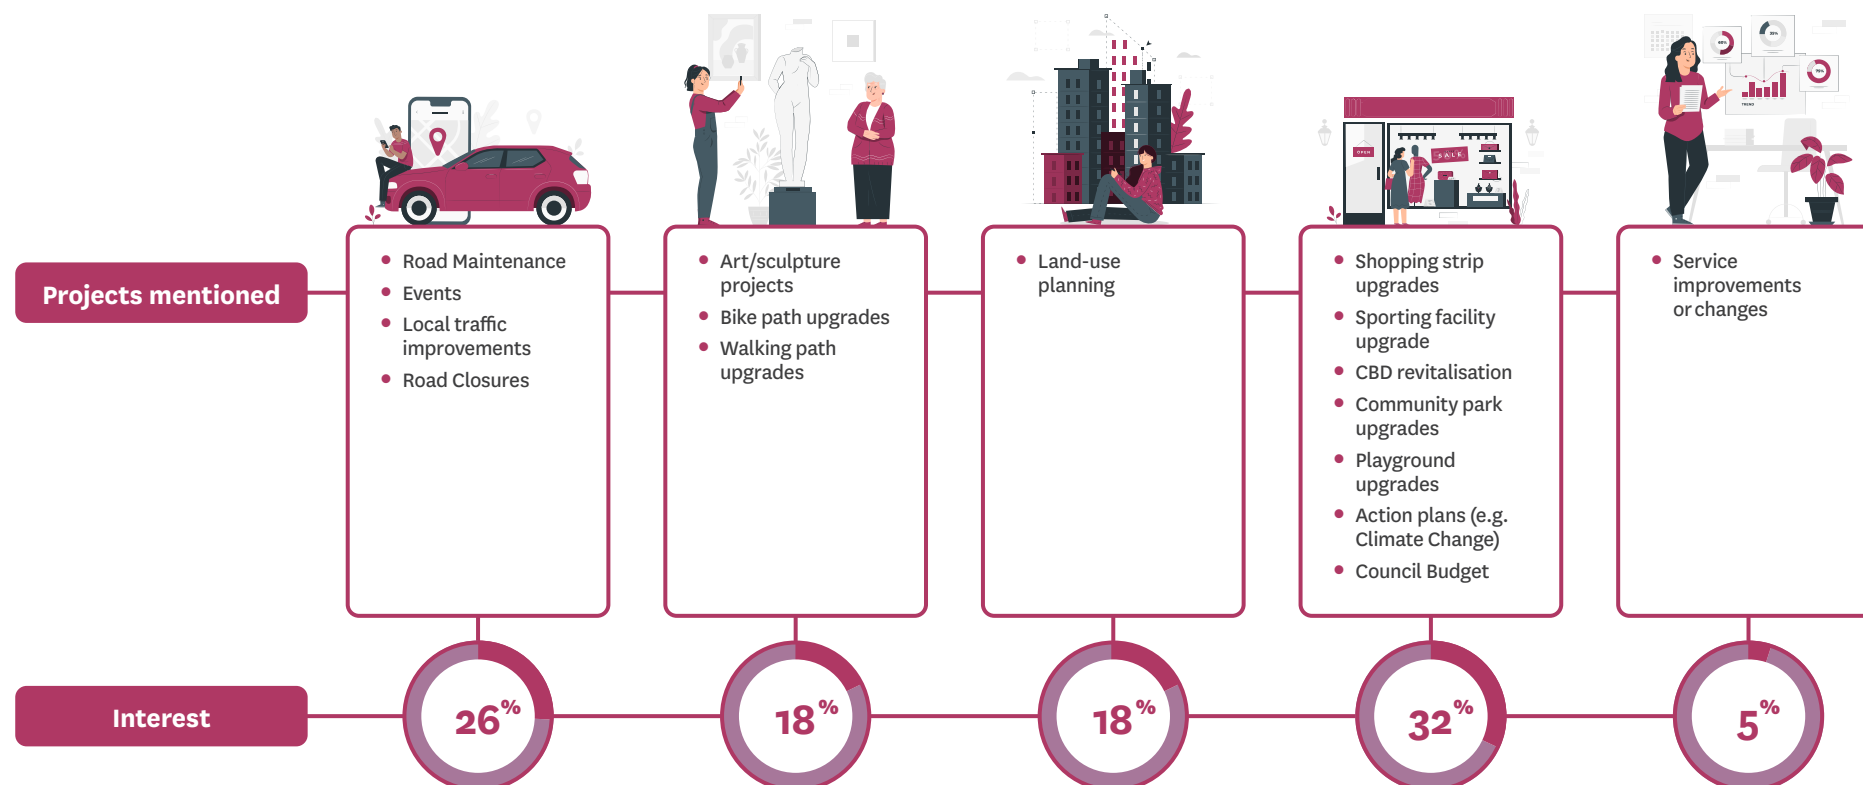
Projects mentioned

- Road Maintenance
- Events
- Local traffic improvements
- Road Closures

- Art/sculpture projects
- Bike path upgrades
- Walking path upgrades

- Land-use planning

- Shopping strip upgrades
- Sporting facility upgrade
- CBD revitalisation
- Community park upgrades
- Playground upgrades
- Action plans (e.g. Climate Change)
- Council Budget

- Service improvements or changes

Interest

26%

18%

18%

32%

5%

OPEN

SALE